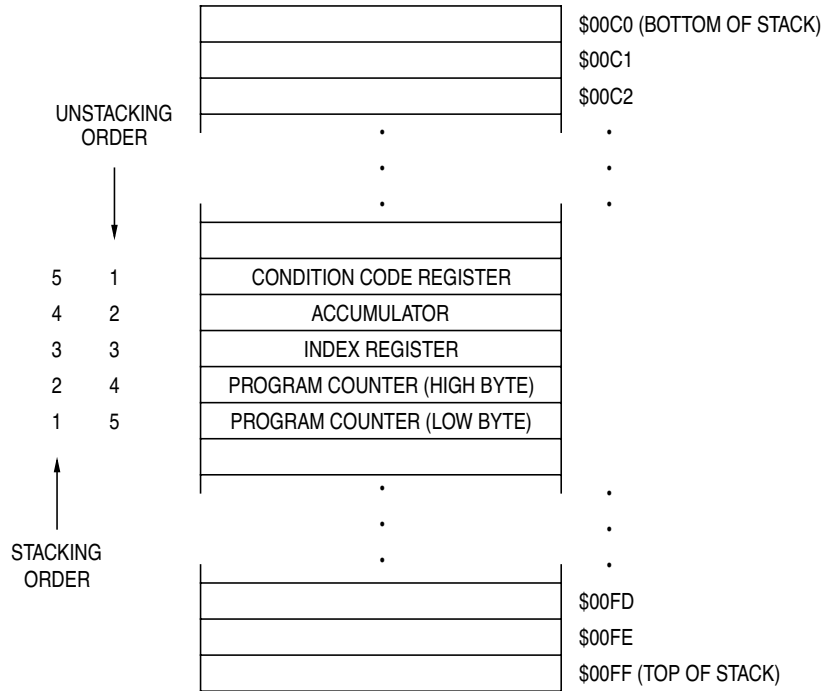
\$00C0 (BOTTOM OF STACK)
\$00C1
\$00C2

UNSTACKING ORDER

5 1 CONDITION CODE REGISTER
4 2 ACCUMULATOR
3 3 INDEX REGISTER
2 4 PROGRAM COUNTER (HIGH BYTE)
1 5 PROGRAM COUNTER (LOW BYTE)

STACKING ORDER

\$00FD
\$00FE
\$00FF (TOP OF STACK)